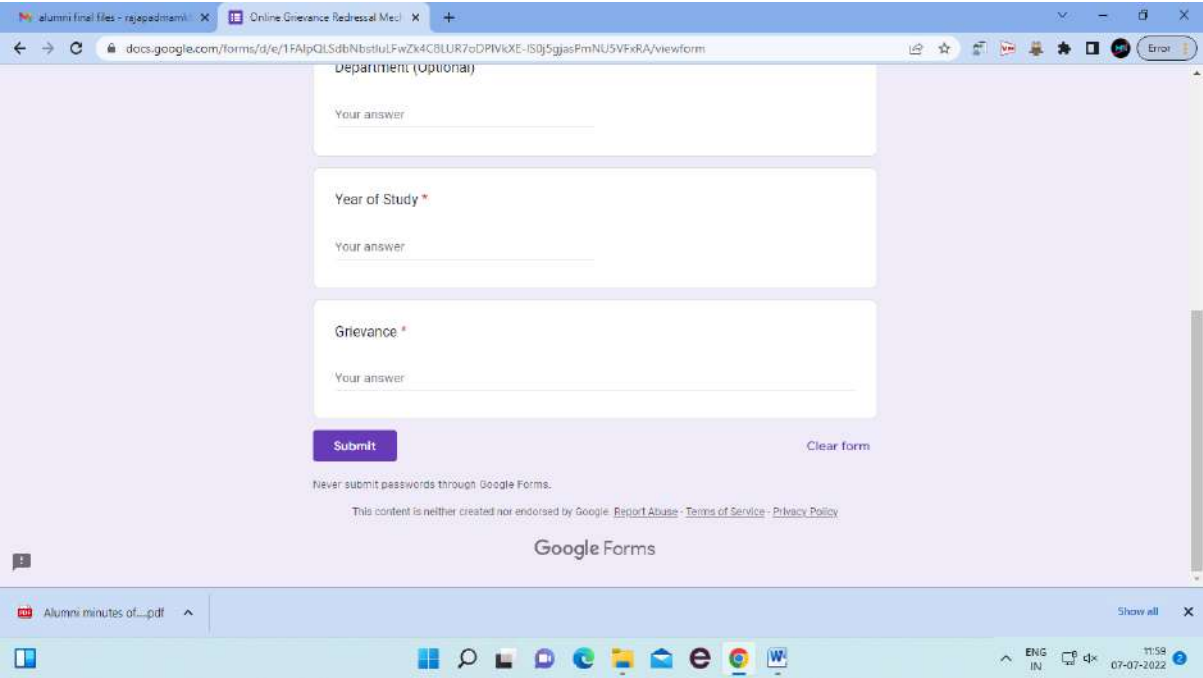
alumni final files - rajapadmamk

Online Grievance Redressal Mecl

docs.google.com/forms/d/e/1FAIpQLSdbNbstluLFwZk4CBLUR7oDPIVkXE-IS0j5gjasPmNU5VFxRA/viewform

Error

Department (Optional)

Your answer

Year of Study *

Your answer

Grievance *

Your answer

Submit

Clear form

Never submit passwords through Google Forms.

This content is neither created nor endorsed by Google. Report Abuse - Terms of Service - Privacy Policy

Google Forms

Alumni minutes of....pdf

Show all

ENG IN

11:59 07-07-2022